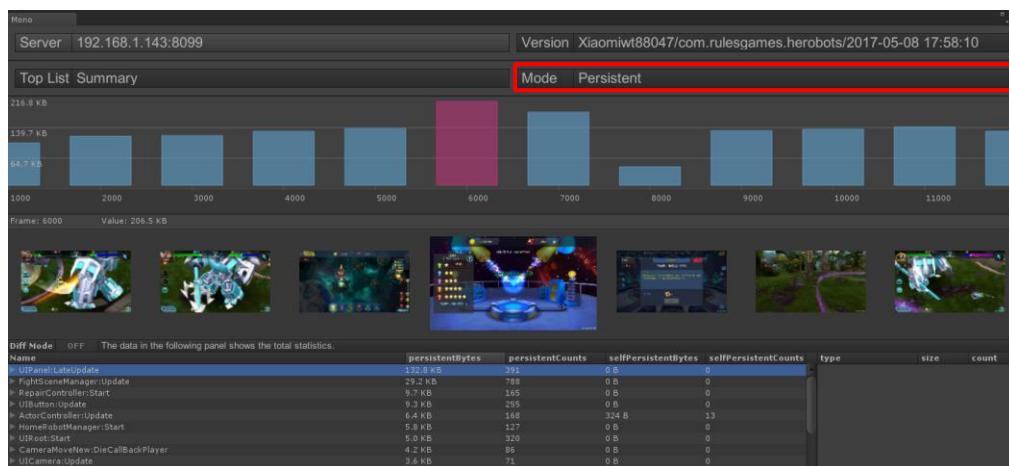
Mono

Server 192.168.1.143:8099

Version Xiaomiwt88047/com.rulesgames.herobots/2017-05-08 17:58:10

Top List Summary

Mode Persistent

216.8 KB

139.7 KB

64.7 KB

1000 2000 3000 4000 5000 6000 7000 8000 9000 10000 11000

Frame: 6000 Value: 206.5 KB

Diff Mode OFF The data in the following panel shows the total statistics.

| Name | persistentBytes | persistentCounts | selfPersistentBytes | selfPersistentCounts |
|---|---|---|---|---|
| UIPanel:LateUpdate | 132.8 KB | 391 | 0 B | 0 |
| FightSceneManager:Update | 29.2 KB | 788 | 0 B | 0 |
| RepairController:Start | 9.7 KB | 165 | 0 B | 0 |
| UIButton:Update | 9.3 KB | 255 | 0 B | 0 |
| ActorController:Update | 6.4 KB | 168 | 324 B | 13 |
| HomeRobotManager:Start | 5.8 KB | 127 | 0 B | 0 |
| UIRoot:Start | 5.0 KB | 320 | 0 B | 0 |
| CameraMoveNew:DieCallBackPlayer | 4.2 KB | 86 | 0 B | 0 |
| UICamera:Update | 3.6 KB | 71 | 0 B | 0 |

| type | size | count |
|---|---|---|